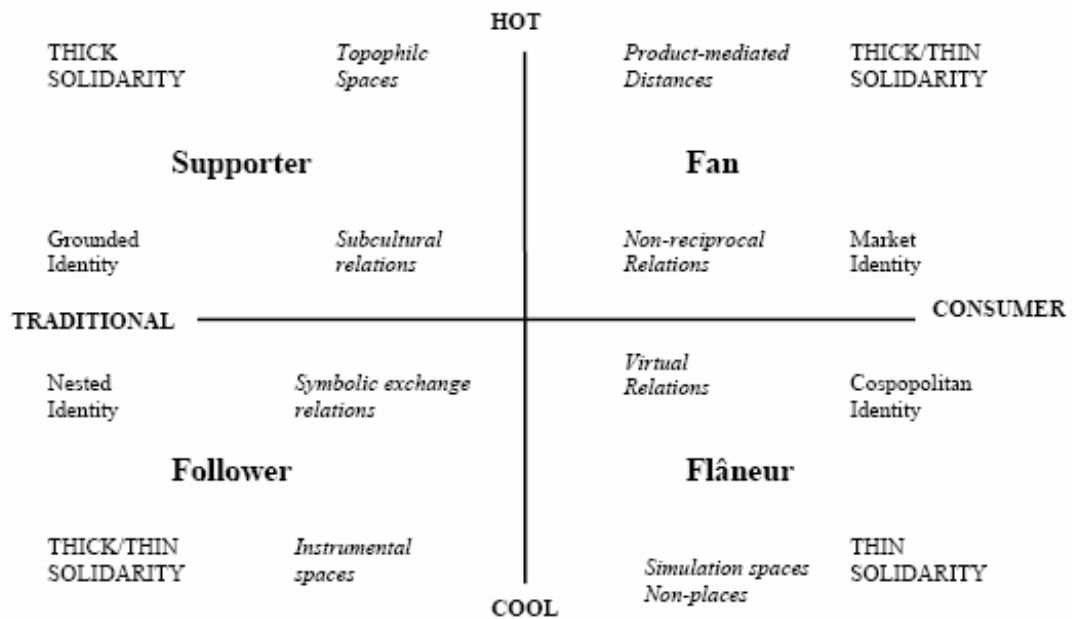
HOT

THICK SOLIDARITY

*Topophilc Spaces*

*Product-mediated Distances*

THICK/THIN SOLIDARITY

**Supporter**

**Fan**

Grounded Identity

*Subcultural relations*

*Non-reciprocal Relations*

Market Identity

TRADITIONAL

CONSUMER

Nested Identity

*Symbolic exchange relations*

*Virtual Relations*

Cospopolitan Identity

**Follower**

**Flâneur**

THICK/THIN SOLIDARITY

*Instrumental spaces*

*Simulation spaces Non-places*

THIN SOLIDARITY

COOL